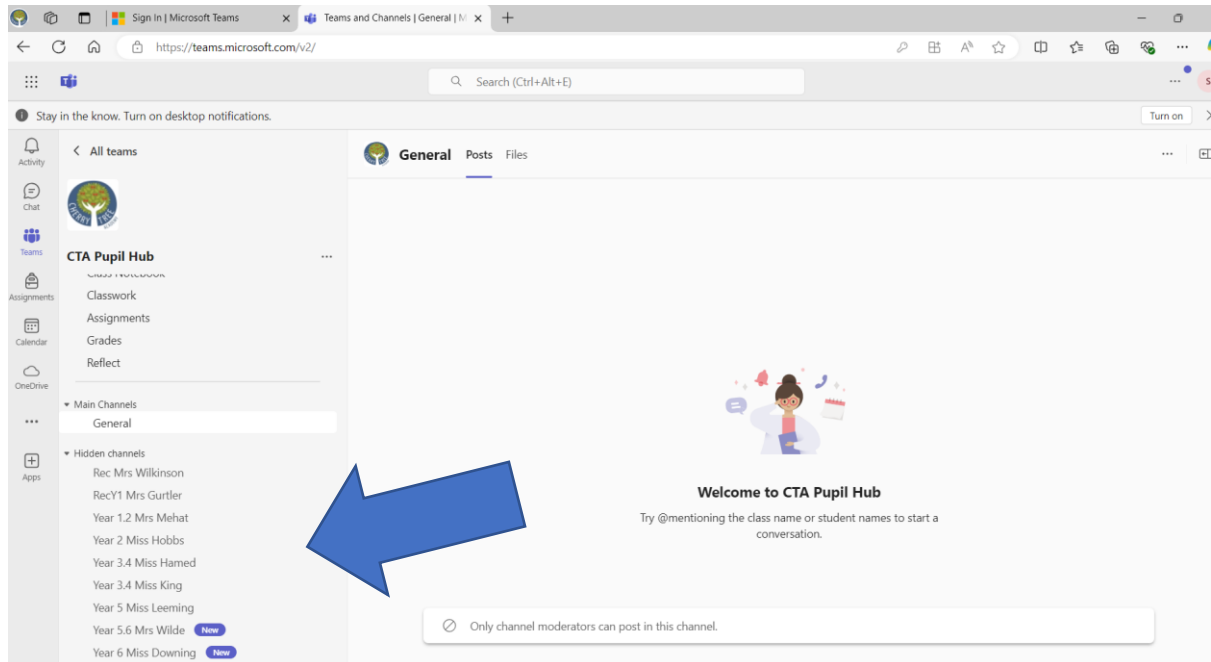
Sign In | Microsoft Teams
Teams and Channels | General | M

https://teams.microsoft.com/v2/

Search (Ctrl+Alt+E)

Stay in the know. Turn on desktop notifications.
Turn on

Activity
Chat
Teams
Assignments
Calendar
OneDrive
...
Apps

All teams

CTA Pupil Hub
Class Notebook
Classwork
Assignments
Grades
Reflect

Main Channels
General

Hidden channels
Rec Mrs Wilkinson
RecY1 Mrs Gurtler
Year 1.2 Mrs Mehat
Year 2 Miss Hobbs
Year 3.4 Miss Hamed
Year 3.4 Miss King
Year 5 Miss Leeming
Year 5.6 Mrs Wilde New
Year 6 Miss Downing New

General Posts Files

Welcome to CTA Pupil Hub
Try @mentioning the class name or student names to start a conversation.

Only channel moderators can post in this channel.